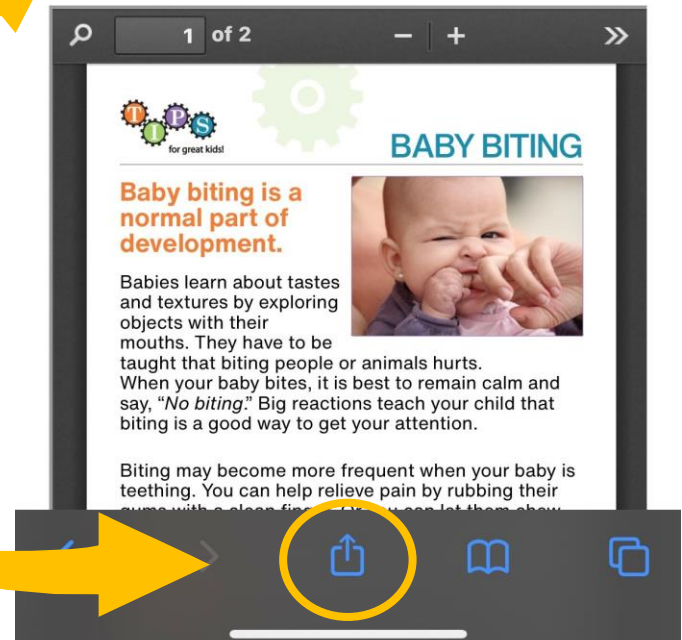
1 of 2

TIPS for great kids!

BABY BITING

Baby biting is a normal part of development.

Babies learn about tastes and textures by exploring objects with their mouths. They have to be taught that biting people or animals hurts. When your baby bites, it is best to remain calm and say, "*No biting*." Big reactions teach your child that biting is a good way to get your attention.

Biting may become more frequent when your baby is teething. You can help relieve pain by rubbing their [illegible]